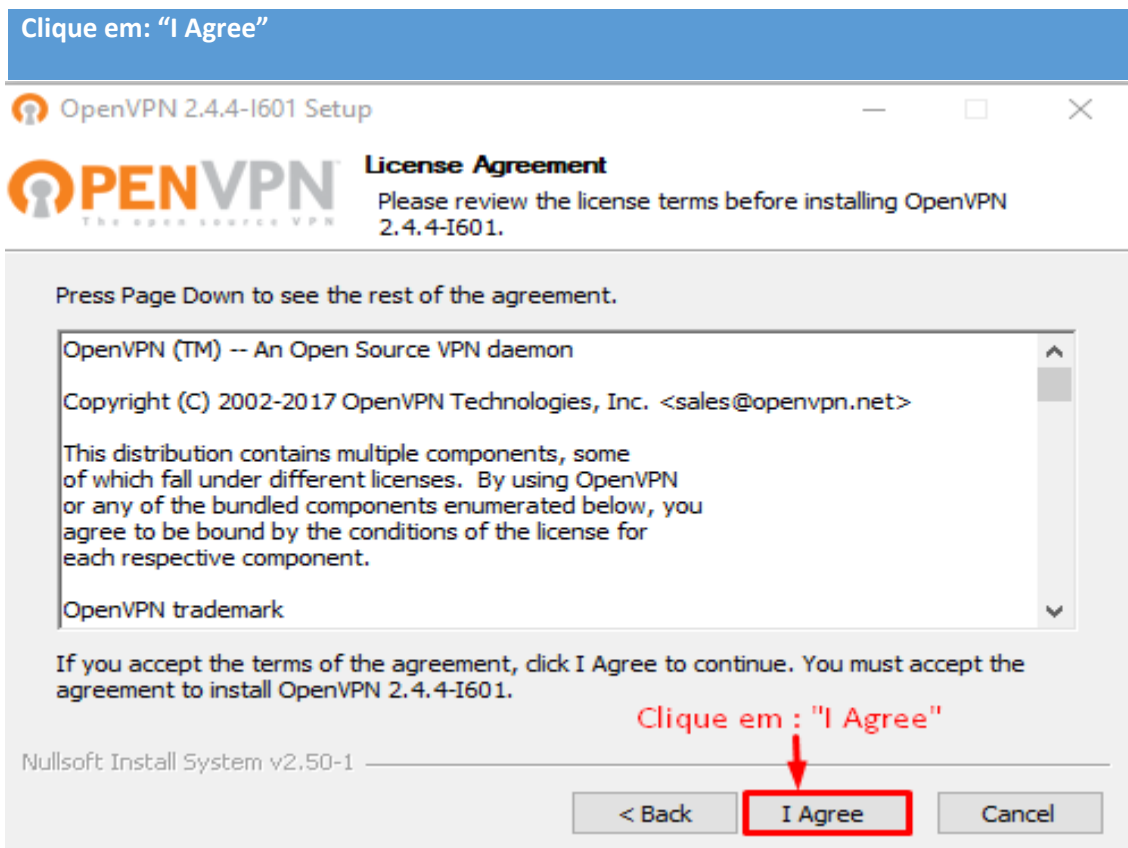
Clique em: “I Agree”

OpenVPN 2.4.4-I601 Setup

OPENVPN
The open source VPN

License Agreement
Please review the license terms before installing OpenVPN 2.4.4-I601.

Press Page Down to see the rest of the agreement.

OpenVPN (TM) -- An Open Source VPN daemon

Copyright (C) 2002-2017 OpenVPN Technologies, Inc. <sales@openvpn.net>

This distribution contains multiple components, some of which fall under different licenses. By using OpenVPN or any of the bundled components enumerated below, you agree to be bound by the conditions of the license for each respective component.

OpenVPN trademark

If you accept the terms of the agreement, click I Agree to continue. You must accept the agreement to install OpenVPN 2.4.4-I601.

Clique em : "I Agree"

Nullsoft Install System v2.50-1

< Back | I Agree | Cancel